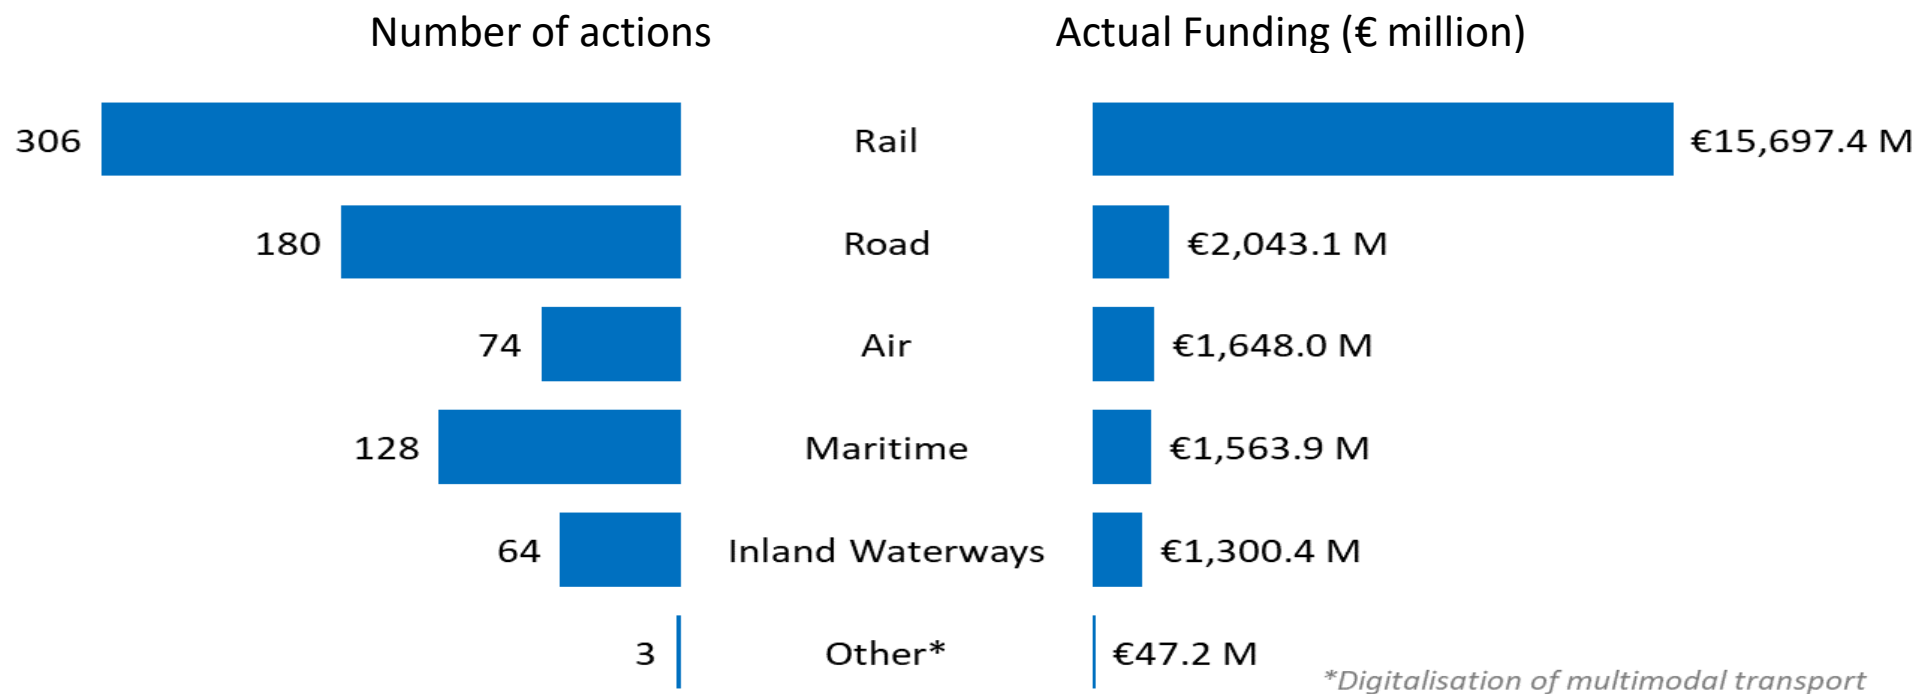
Number of actions

Actual Funding (€ million)

| Number of actions | Mode | Actual Funding (€ million) |
|---|---|---|
| 306 | Rail | €15,697.4 M |
| 180 | Road | €2,043.1 M |
| 74 | Air | €1,648.0 M |
| 128 | Maritime | €1,563.9 M |
| 64 | Inland Waterways | €1,300.4 M |
| 3 | Other* | €47.2 M |

*Digitalisation of multimodal transport